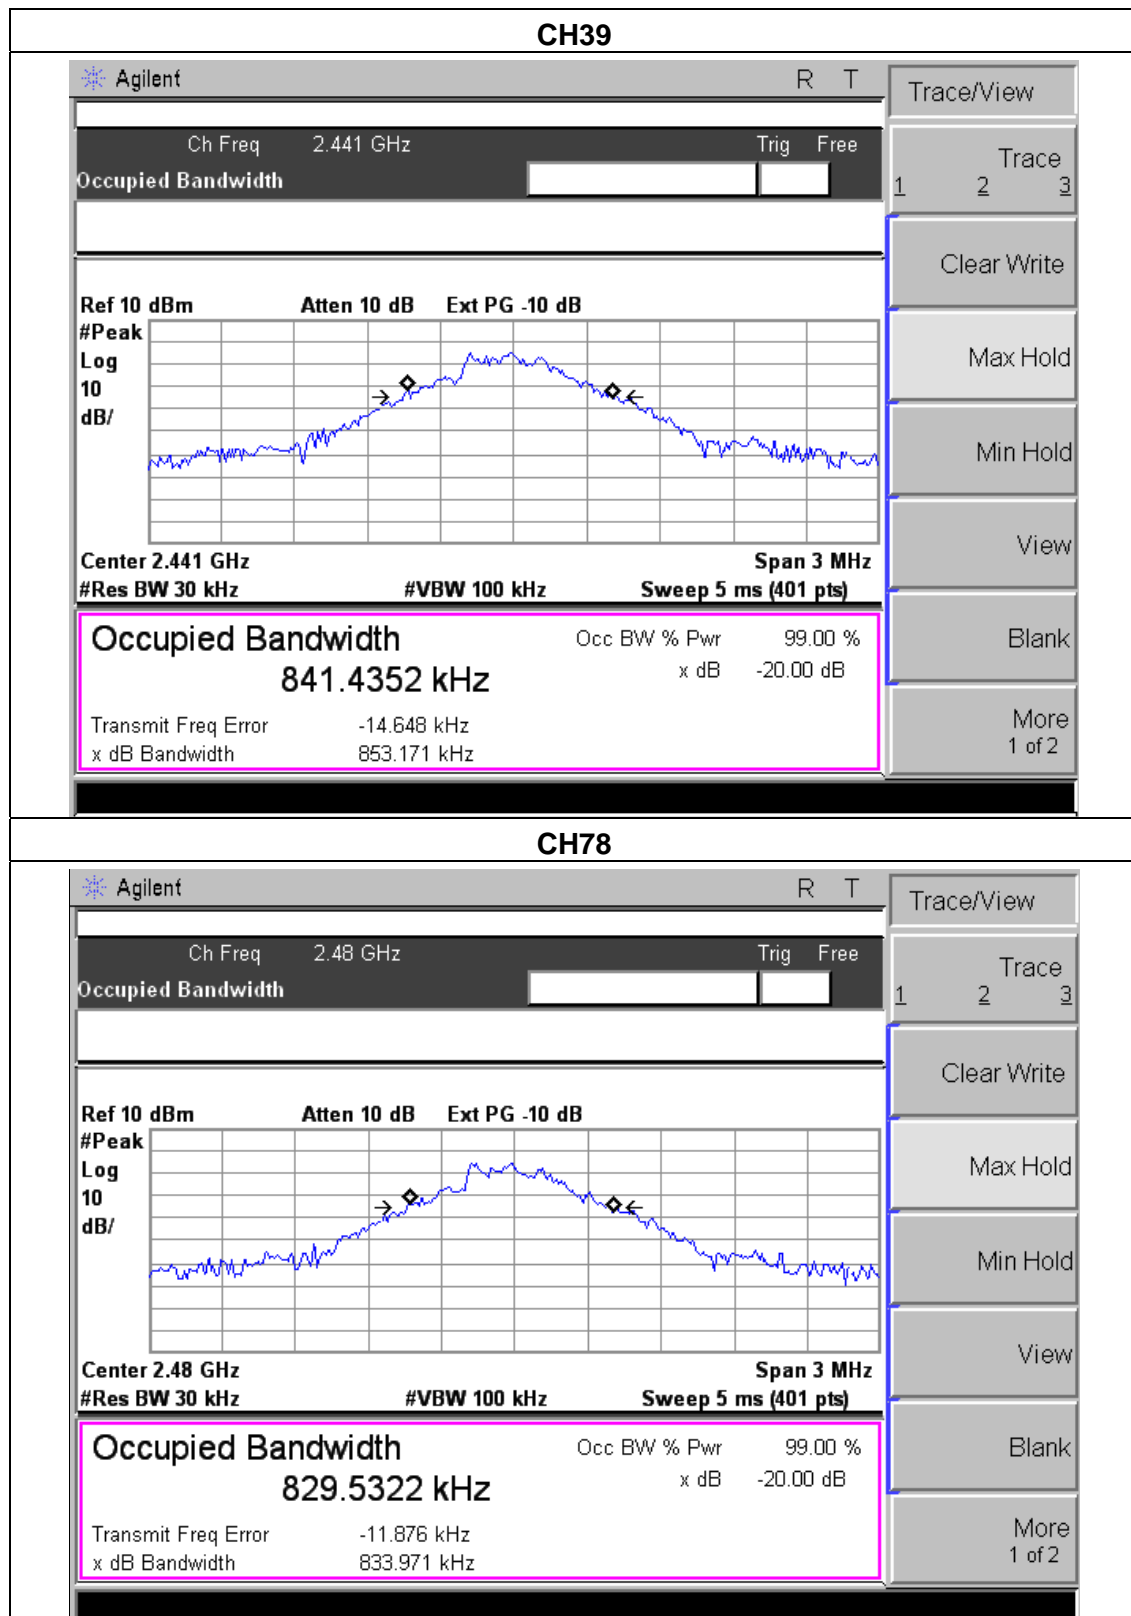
CH39

Agilent R T

Ch Freq 2.441 GHz Trig Free
Occupied Bandwidth

Ref 10 dBm Atten 10 dB Ext PG -10 dB
#Peak
Log
10
dB/

Center 2.441 GHz Span 3 MHz
#Res BW 30 kHz #VBW 100 kHz Sweep 5 ms (401 pts)

Occupied Bandwidth
841.4352 kHz
Occ BW % Pwr 99.00 %
x dB -20.00 dB
Transmit Freq Error -14.648 kHz
x dB Bandwidth 853.171 kHz

Trace/View
Trace
1 2 3
Clear Write
Max Hold
Min Hold
View
Blank
More
1 of 2

CH78

Agilent R T

Ch Freq 2.48 GHz Trig Free
Occupied Bandwidth

Ref 10 dBm Atten 10 dB Ext PG -10 dB
#Peak
Log
10
dB/

Center 2.48 GHz Span 3 MHz
#Res BW 30 kHz #VBW 100 kHz Sweep 5 ms (401 pts)

Occupied Bandwidth
829.5322 kHz
Occ BW % Pwr 99.00 %
x dB -20.00 dB
Transmit Freq Error -11.876 kHz
x dB Bandwidth 833.971 kHz

Trace/View
Trace
1 2 3
Clear Write
Max Hold
Min Hold
View
Blank
More
1 of 2